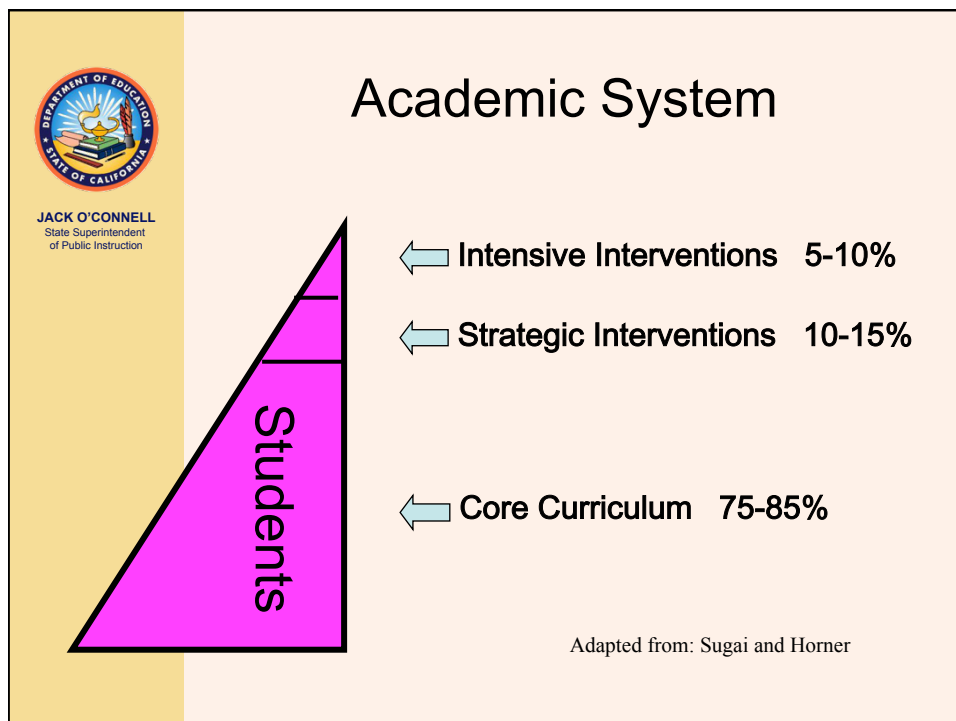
DEPARTMENT OF EDUCATION
STATE OF CALIFORNIA

JACK O'CONNELL
State Superintendent
of Public Instruction

Academic System

Intensive Interventions 5-10%

Strategic Interventions 10-15%

Students

Core Curriculum 75-85%

Adapted from: Sugai and Horner